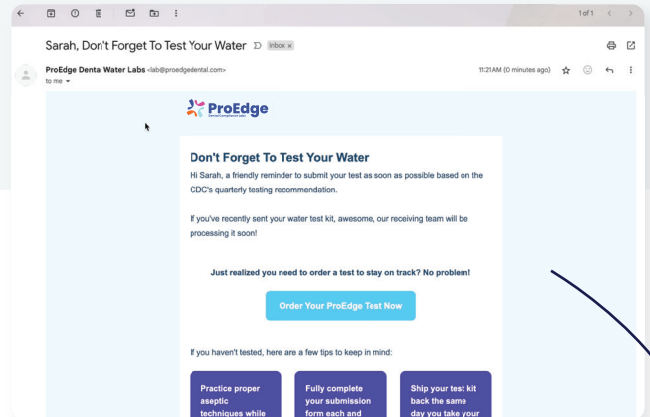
1 of 1

Sarah, Don't Forget To Test Your Water Inbox ×

ProEdge Denta Water Labs <lab@proedgedental.com>
to me

11:21 AM (0 minutes ago)

ProEdge
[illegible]

Don't Forget To Test Your Water

Hi Sarah, a friendly reminder to submit your test as soon as possible based on the CDC's quarterly testing recommendation.

If you've recently sent your water test kit, awesome, our receiving team will be processing it soon!

Just realized you need to order a test to stay on track? No problem!

Order Your ProEdge Test Now

If you haven't tested, here are a few tips to keep in mind:

Practice proper aseptic techniques while

Fully complete your submission form each and

Ship your test kit back the same day you take your